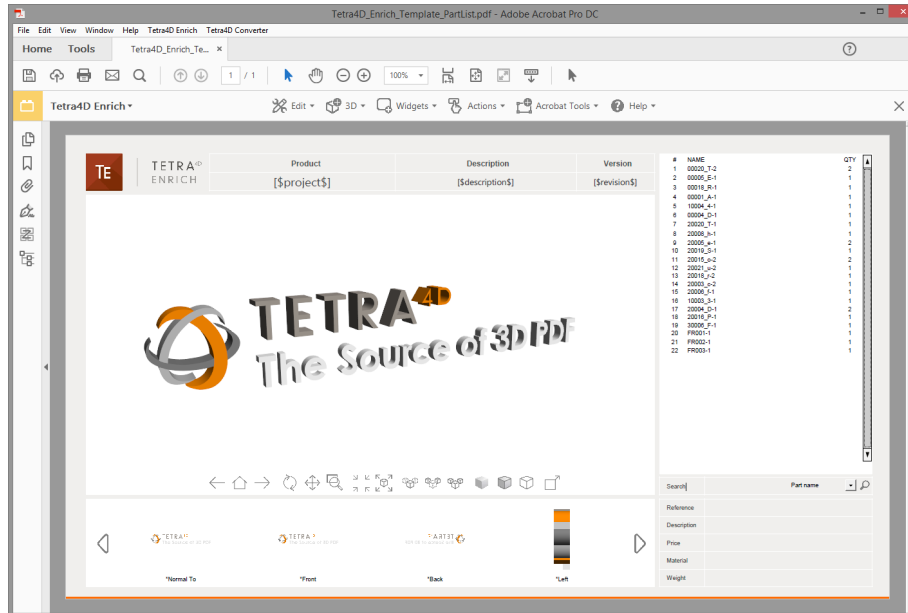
Tetra4D_Enrich_Template_PartList.pdf - Adobe Acrobat Pro DC

File Edit View Window Help Tetra4D Enrich Tetra4D Converter

Home Tools Tetra4D_Enrich_Te... ×

1 / 1 100%

Tetra4D Enrich

Edit 3D Widgets Actions Acrobat Tools Help

TE TETRA 4D ENRICH

| Product | Description | Version |
|---|---|---|
| [$project$] | [$description$] | [$revision$] |

| # | NAME | QTY |
|---|---|---|
| 1 | 00020_T-2 | 2 |
| 2 | 00005_E-1 | 1 |
| 3 | 00018_R-1 | 1 |
| 4 | 00001_A-1 | 1 |
| 5 | 10004_4-1 | 1 |
| 6 | 00004_D-1 | 1 |
| 7 | 20020_T-1 | 1 |
| 8 | 20008_h-1 | 1 |
| 9 | 20005_e-1 | 2 |
| 10 | 20019_S-1 | 1 |
| 11 | 20015_o-2 | 2 |
| 12 | 20021_u-2 | 1 |
| 13 | 20018_r-2 | 1 |
| 14 | 20003_c-2 | 1 |
| 15 | 20006_f-1 | 1 |
| 16 | 10003_3-1 | 1 |
| 17 | 20004_D-1 | 2 |
| 18 | 20016_P-1 | 1 |
| 19 | 30006_F-1 | 1 |
| 20 | FR001-1 | 1 |
| 21 | FR002-1 | 1 |
| 22 | FR003-1 | 1 |

TETRA 4D
The Source of 3D PDF

Search Part name

Reference
Description
Price
Material
Weight

TETRA 4D
TETRA 4D
TETRA 4D

*Normal To *Front *Back *Left